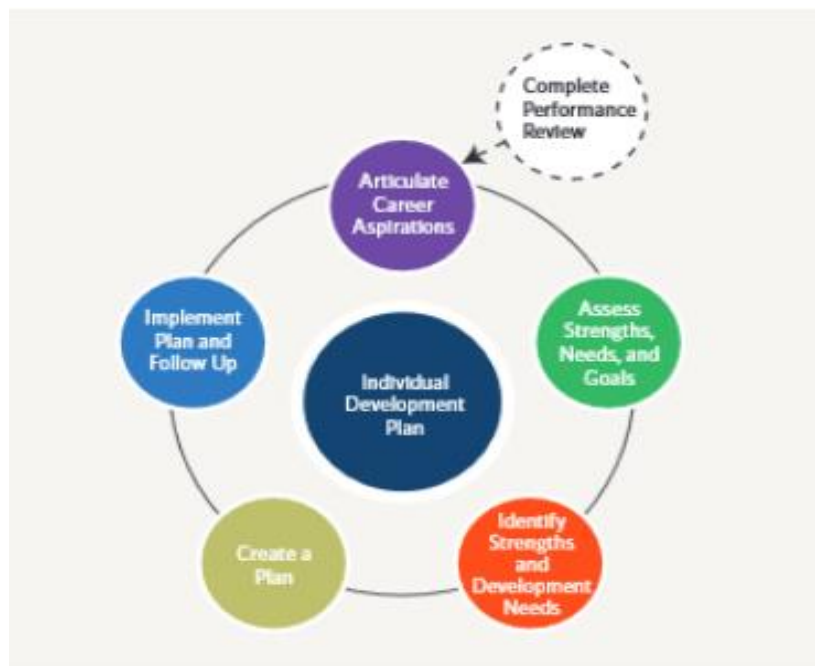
Complete Performance Review

Articulate Career Aspirations

Assess Strengths, Needs, and Goals

Identify Strengths and Development Needs

Create a Plan

Implement Plan and Follow Up

Individual Development Plan